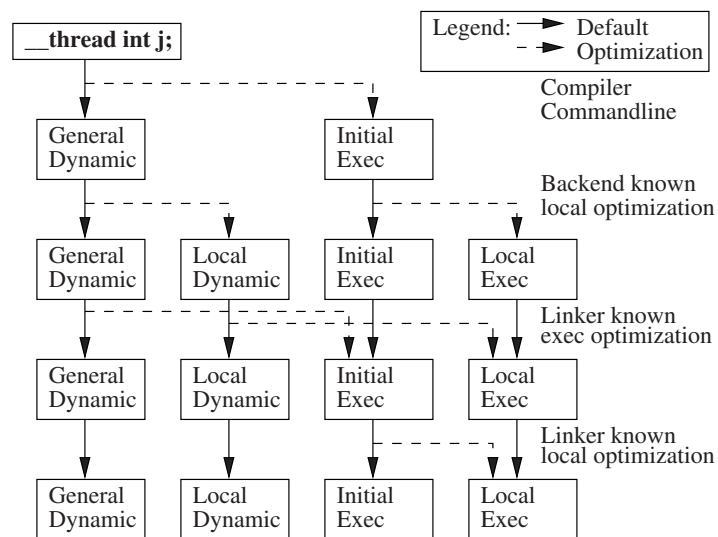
__thread int j;

Legend: Default
Optimization

Compiler Commandline

General Dynamic

Initial Exec

Backend known local optimization

General Dynamic

Local Dynamic

Initial Exec

Local Exec

Linker known exec optimization

General Dynamic

Local Dynamic

Initial Exec

Local Exec

Linker known local optimization

General Dynamic

Local Dynamic

Initial Exec

Local Exec